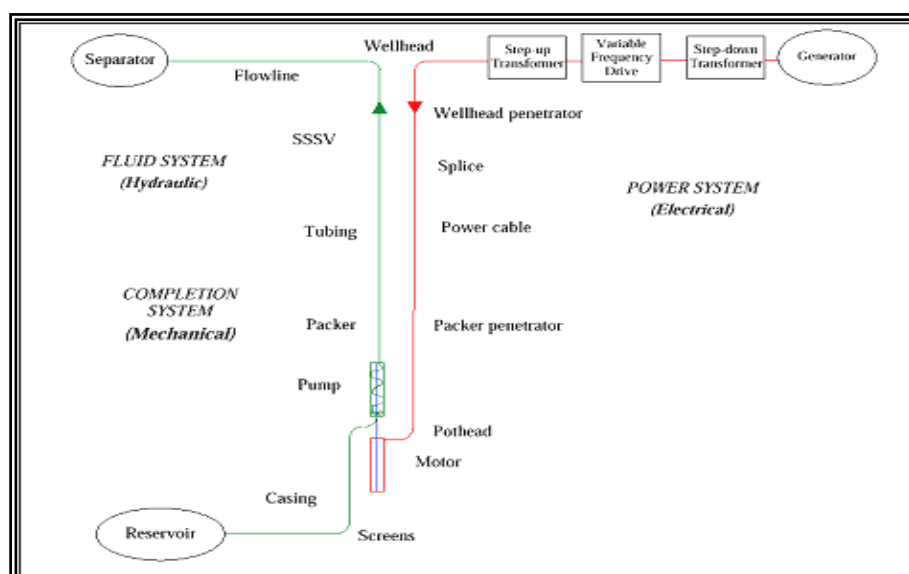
Separator

Wellhead

Step-up Transformer

Variable Frequency Drive

Step-down Transformer

Generator

Flowline

Wellhead penetrator

SSSV

FLUID SYSTEM (Hydraulic)

Splice

POWER SYSTEM (Electrical)

Tubing

Power cable

COMPLETION SYSTEM (Mechanical)

Packer

Packer penetrator

Pump

Pothead

Motor

Casing

Reservoir

Screens